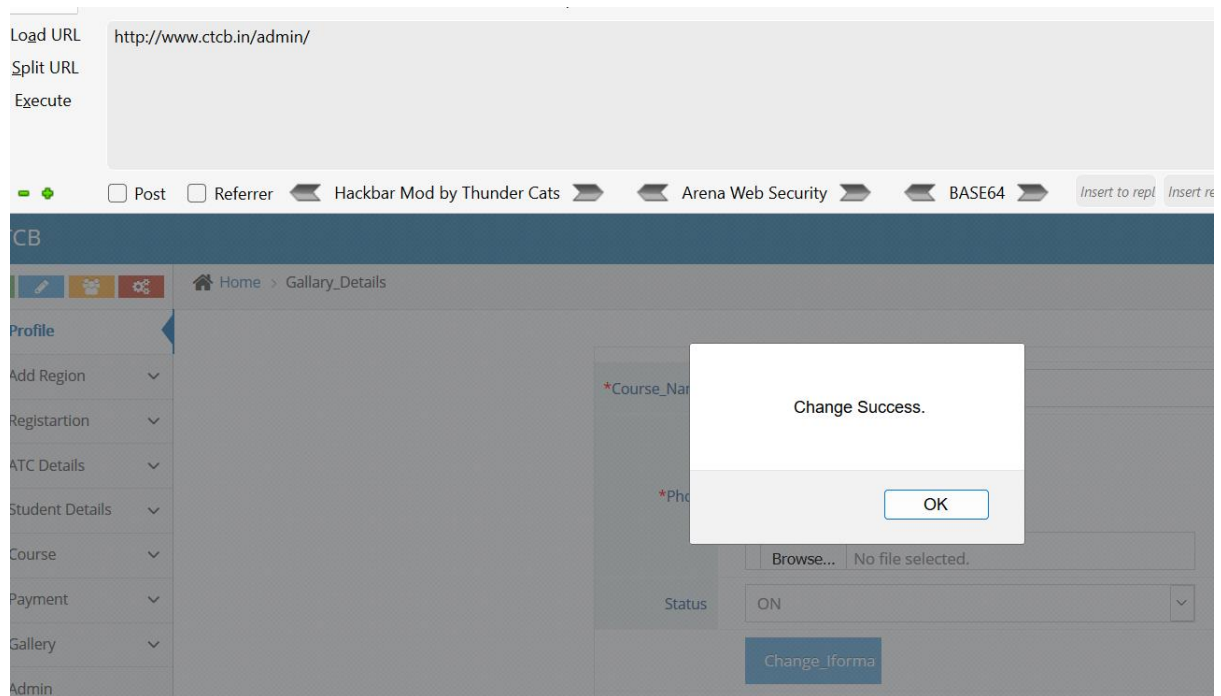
Load URL
Split URL
Execute

http://www.ctcb.in/admin/

Post Referrer Hackbar Mod by Thunder Cats Arena Web Security BASE64 Insert to repl Insert re

CB

Home > Gallary_Details

Profile
Add Region
Registartion
ATC Details
Student Details
Course
Payment
Gallery
Admin

*Course_Nar

*Pho

Browse... No file selected.

Status ON

Change_Iforma

Change Success.

OK